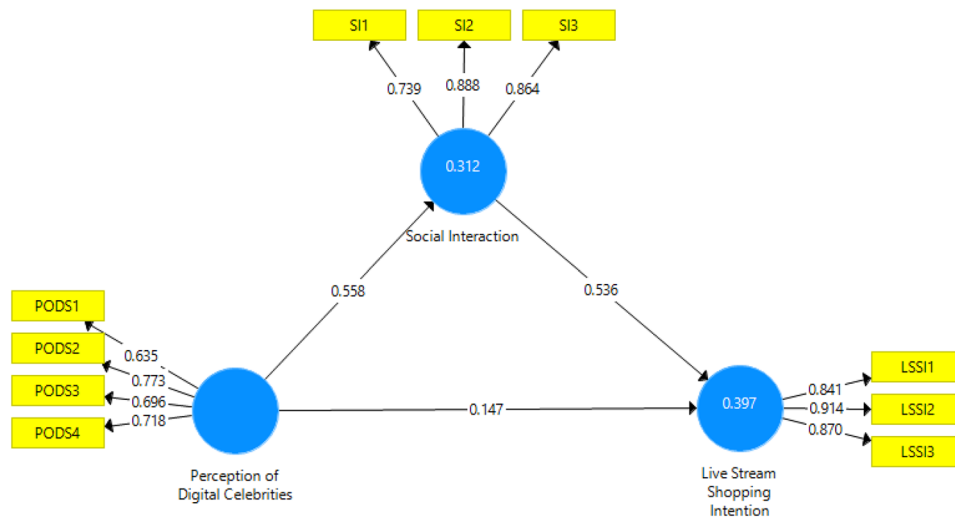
SI1
SI2
SI3
0.739
0.888
0.864
0.312
Social Interaction
0.558
0.536
PODS1
PODS2
PODS3
PODS4
0.635
0.773
0.696
0.718
0.147
0.397
0.841
0.914
0.870
LSSI1
LSSI2
LSSI3
Perception of Digital Celebrities
Live Stream Shopping Intention